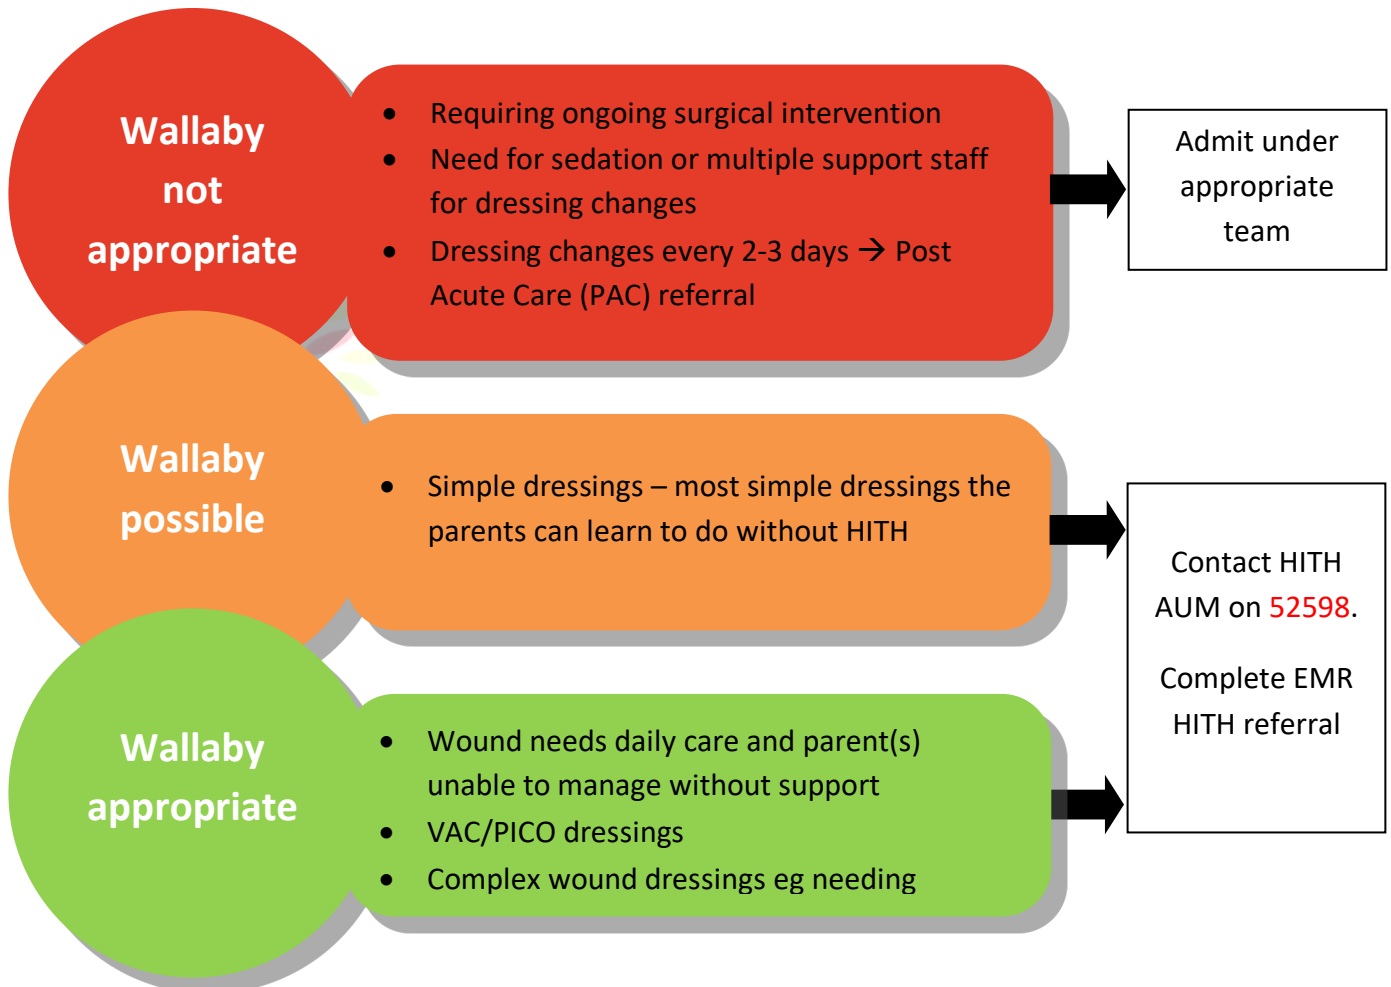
Wallaby not appropriate

- Requiring ongoing surgical intervention
- Need for sedation or multiple support staff for dressing changes
- Dressing changes every 2-3 days → Post Acute Care (PAC) referral

Admit under appropriate team

Wallaby possible

- Simple dressings – most simple dressings the parents can learn to do without HITH

Contact HITH AUM on 52598.

Complete EMR HITH referral

Wallaby appropriate

- Wound needs daily care and parent(s) unable to manage without support
- VAC/PICO dressings
- Complex wound dressings eg needing